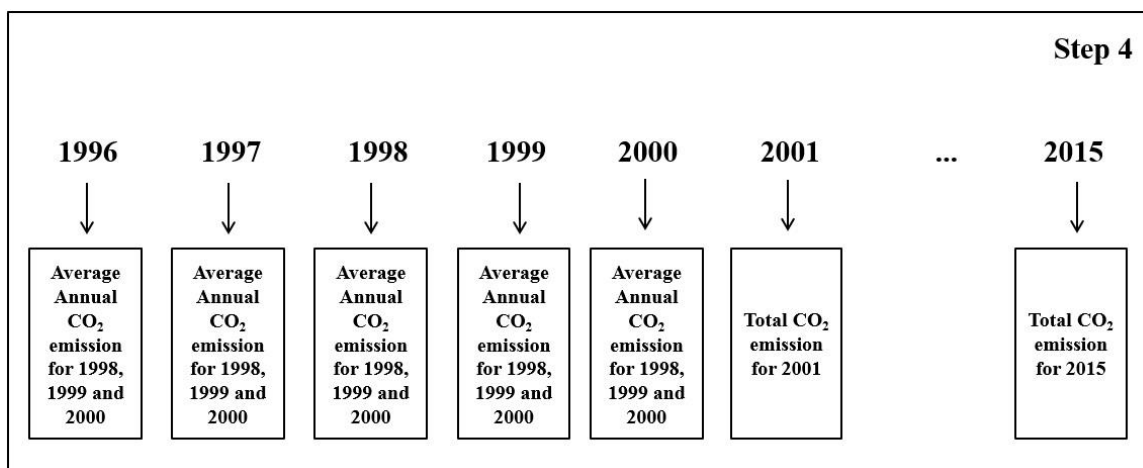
Step 4

1996

Average Annual $CO_2$ emission for 1998, 1999 and 2000

1997

Average Annual $CO_2$ emission for 1998, 1999 and 2000

1998

Average Annual $CO_2$ emission for 1998, 1999 and 2000

1999

Average Annual $CO_2$ emission for 1998, 1999 and 2000

2000

Average Annual $CO_2$ emission for 1998, 1999 and 2000

2001

Total $CO_2$ emission for 2001

...

2015

Total $CO_2$ emission for 2015